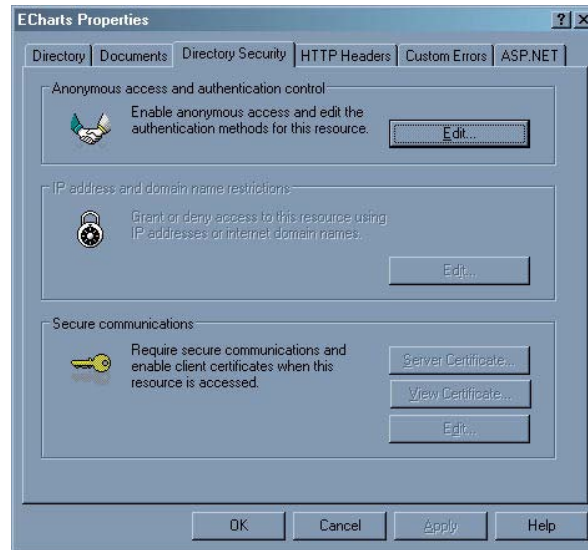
ECharts Properties

? X

Directory | Documents | Directory Security | HTTP Headers | Custom Errors | ASP.NET

Anonymous access and authentication control

Enable anonymous access and edit the authentication methods for this resource.

Edit...

IP address and domain name restrictions

Grant or deny access to this resource using IP addresses or internet domain names.

Edit...

Secure communications

Require secure communications and enable client certificates when this resource is accessed.

Server Certificate...

View Certificate...

Edit...

OK | Cancel | Apply | Help